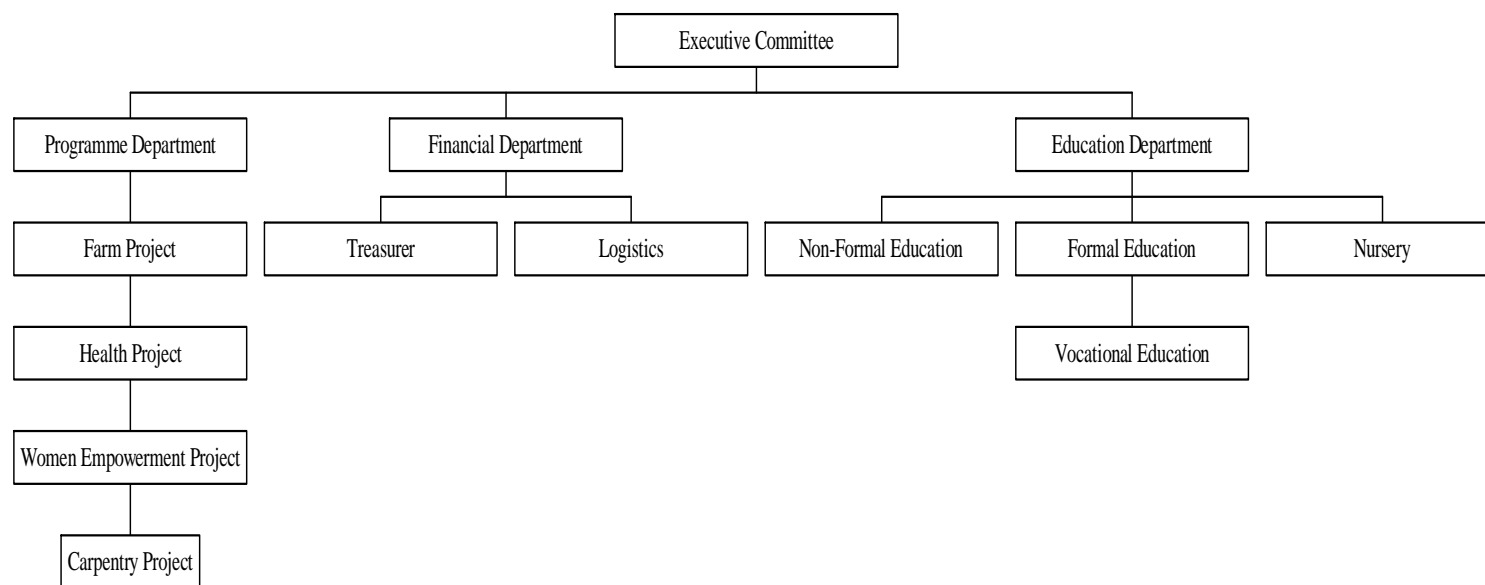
Executive Committee

Programme Department

Financial Department

Education Department

Farm Project

Treasurer

Logistics

Non-Formal Education

Formal Education

Nursery

Health Project

Vocational Education

Women Empowerment Project

Carpentry Project